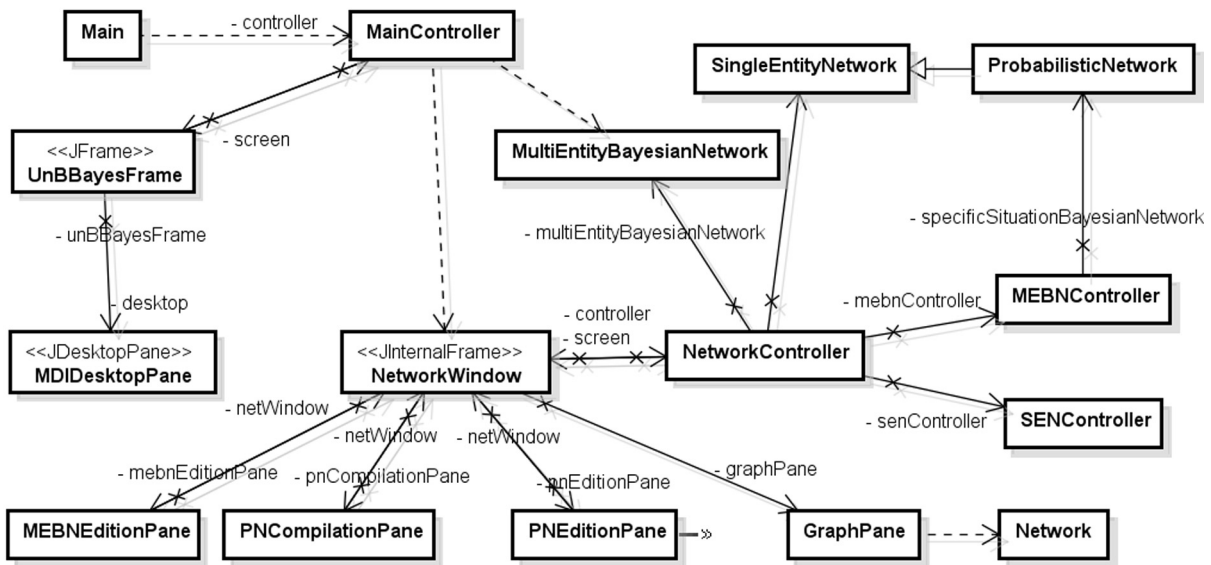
Main

- controller

MainController

SingleEntityNetwork

ProbabilisticNetwork

<<JFrame>>
UnBBayesFrame

- screen

MultiEntityBayesianNetwork

- unBBayesFrame

- multiEntityBayesianNetwork

- specificSituationBayesianNetwork

- desktop

<<JDesktopPane>>
MDIDesktopPane

- controller
- screen

<<JInternalFrame>>
NetworkWindow

NetworkController

- mebnController

MEBNController

- netWindow

- netWindow

- netWindow

- senController

SENController

- mebnEditionPane

- pnCompilationPane

- pnEditionPane

- graphPane

MEBNEditionPane

PNCompilationPane

PNEditionPane

»

GraphPane

Network